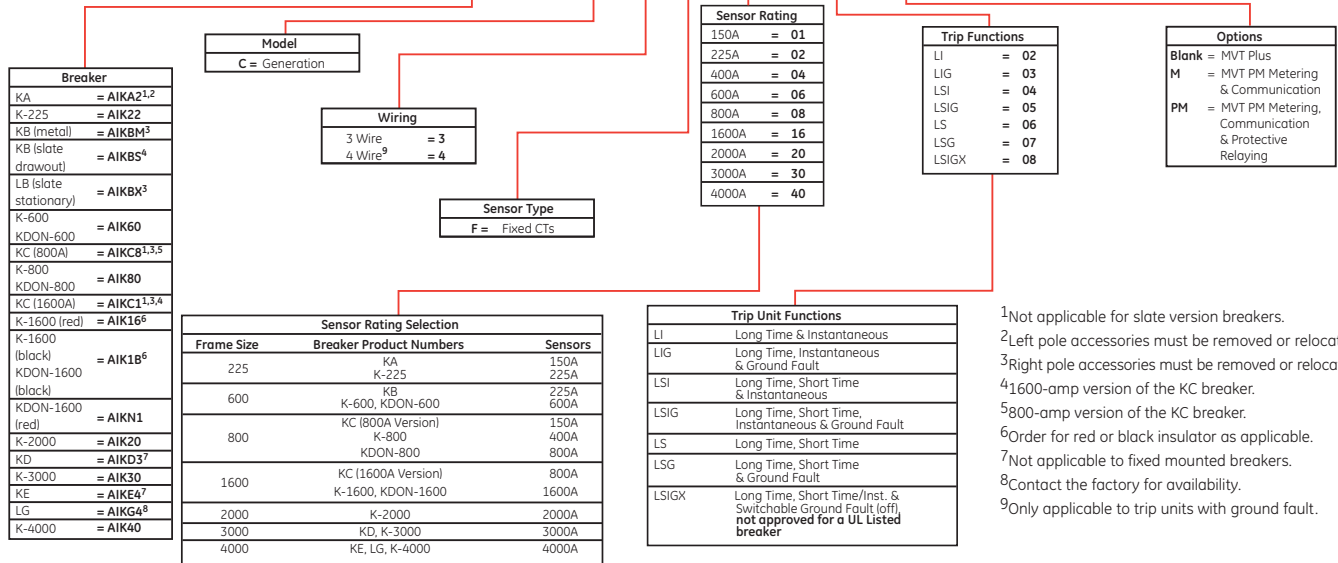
| Breaker | |
|---|---|
| KA | = AIKA2$^{1,2}$ |
| K-225 | = AIK22 |
| KB (metal) | = AIKBM$^{3}$ |
| KB (slate drawout) | = AIKBS$^{4}$ |
| LB (slate stationary) | = AIKBX$^{3}$ |
| K-600 KDON-600 | = AIK60 |
| KC (800A) | = AIKC8$^{1,3,5}$ |
| K-800 KDON-800 | = AIK80 |
| KC (1600A) | = AIKC1$^{1,3,4}$ |
| K-1600 (red) | = AIK16$^{6}$ |
| K-1600 (black) KDON-1600 (black) | = AIK1B$^{6}$ |
| KDON-1600 (red) | = AIKN1 |
| K-2000 | = AIK20 |
| KD | = AIKD3$^{7}$ |
| K-3000 | = AIK30 |
| KE | = AIKE4$^{7}$ |
| LG | = AIKG4$^{8}$ |
| K-4000 | = AIK40 |

| Model |
|---|
| C = Generation |

| Wiring | |
|---|---|
| 3 Wire | = 3 |
| 4 Wire$^{9}$ | = 4 |

| Sensor Type |
|---|
| F = Fixed CTs |

| Sensor Rating | |
|---|---|
| 150A | = 01 |
| 225A | = 02 |
| 400A | = 04 |
| 600A | = 06 |
| 800A | = 08 |
| 1600A | = 16 |
| 2000A | = 20 |
| 3000A | = 30 |
| 4000A | = 40 |

| Trip Functions | |
|---|---|
| LI | = 02 |
| LIG | = 03 |
| LSI | = 04 |
| LSIG | = 05 |
| LS | = 06 |
| LSG | = 07 |
| LSIGX | = 08 |

| Options | |
|---|---|
| Blank | = MVT Plus |
| M | = MVT PM Metering & Communication |
| PM | = MVT PM Metering, Communication & Protective Relaying |

Sensor Rating Selection

| Frame Size | Breaker Product Numbers | Sensors |
|---|---|---|
| 225 | KA K-225 | 150A 225A |
| 600 | KB K-600, KDON-600 | 225A 600A |
| 800 | KC (800A Version) K-800 KDON-800 | 150A 400A 800A |
| 1600 | KC (1600A Version) K-1600, KDON-1600 | 800A 1600A |
| 2000 | K-2000 | 2000A |
| 3000 | KD, K-3000 | 3000A |
| 4000 | KE, LG, K-4000 | 4000A |

| Trip Unit Functions | |
|---|---|
| LI | Long Time & Instantaneous |
| LIG | Long Time, Instantaneous & Ground Fault |
| LSI | Long Time, Short Time & Instantaneous |
| LSIG | Long Time, Short Time, Instantaneous & Ground Fault |
| LS | Long Time, Short Time |
| LSG | Long Time, Short Time & Ground Fault |
| LSIGX | Long Time, Short Time/Inst. & Switchable Ground Fault (off), **not approved for a UL Listed breaker** |

$^{1}$Not applicable for slate version breakers.
$^{2}$Left pole accessories must be removed or relocat
$^{3}$Right pole accessories must be removed or relocat
$^{4}$1600-amp version of the KC breaker.
$^{5}$800-amp version of the KC breaker.
$^{6}$Order for red or black insulator as applicable.
$^{7}$Not applicable to fixed mounted breakers.
$^{8}$Contact the factory for availability.
$^{9}$Only applicable to trip units with ground fault.